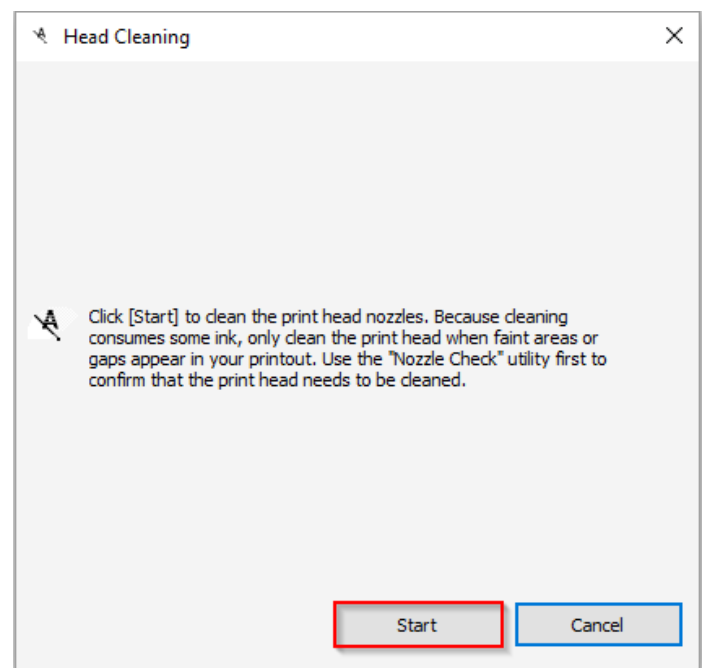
Head Cleaning

X

Click [Start] to clean the print head nozzles. Because cleaning consumes some ink, only clean the print head when faint areas or gaps appear in your printout. Use the "Nozzle Check" utility first to confirm that the print head needs to be cleaned.

Start

Cancel